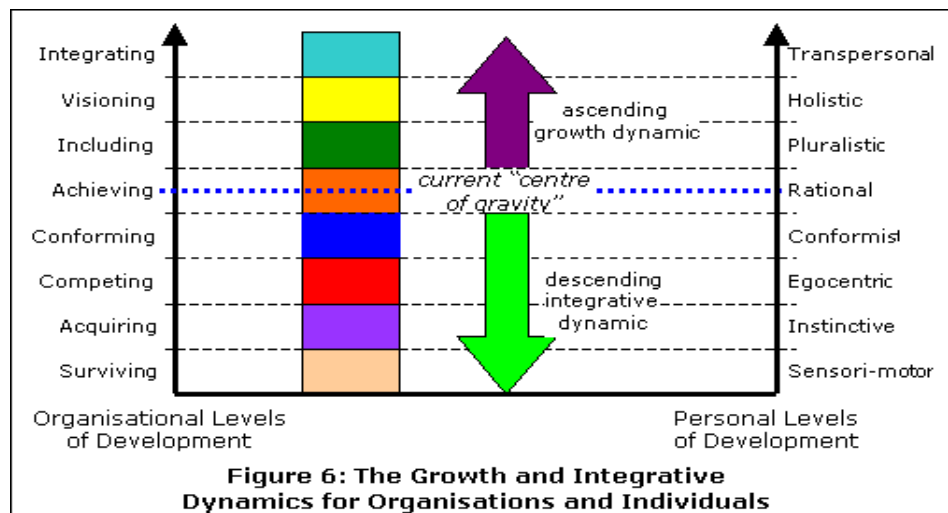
Integrating
Visioning
Including
Achieving
Conforming
Competing
Acquiring
Surviving

ascending growth dynamic

current "centre of gravity"

descending integrative dynamic

Transpersonal
Holistic
Pluralistic
Rational
Conformist
Egocentric
Instinctive
Sensori-motor

Organisational Levels of Development

Personal Levels of Development

Figure 6: The Growth and Integrative Dynamics for Organisations and Individuals